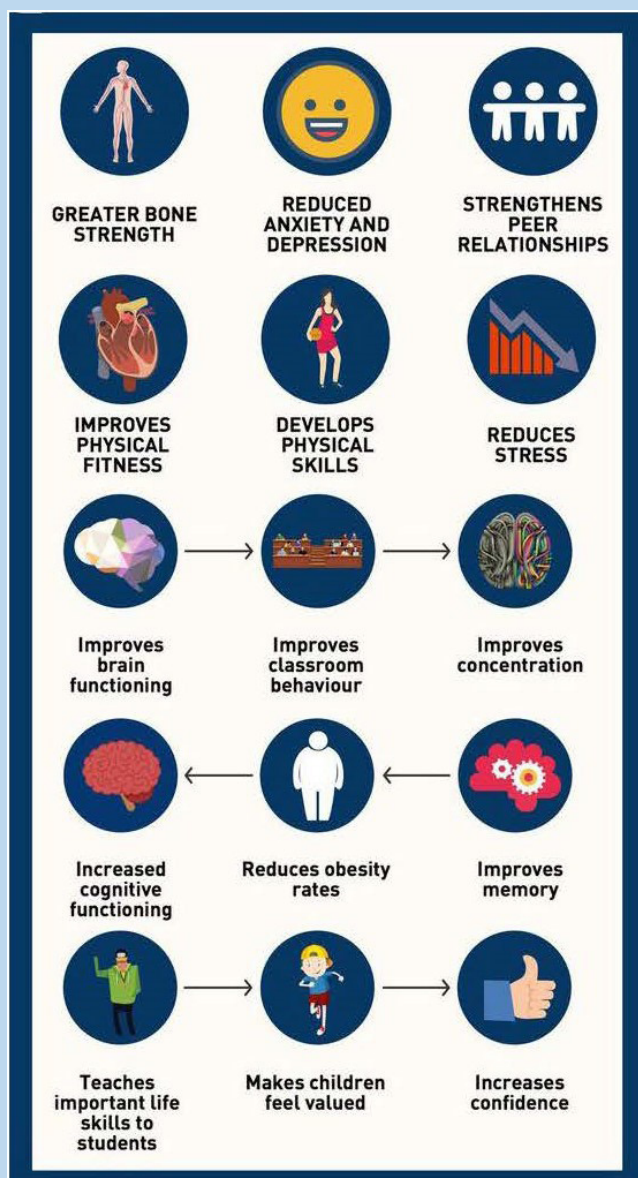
GREATER BONE STRENGTH

REDUCED ANXIETY AND DEPRESSION

STRENGTHENS PEER RELATIONSHIPS

IMPROVES PHYSICAL FITNESS

DEVELOPS PHYSICAL SKILLS

REDUCES STRESS

Improves brain functioning

Improves classroom behaviour

Improves concentration

Increased cognitive functioning

Reduces obesity rates

Improves memory

Teaches important life skills to students

Makes children feel valued

Increases confidence